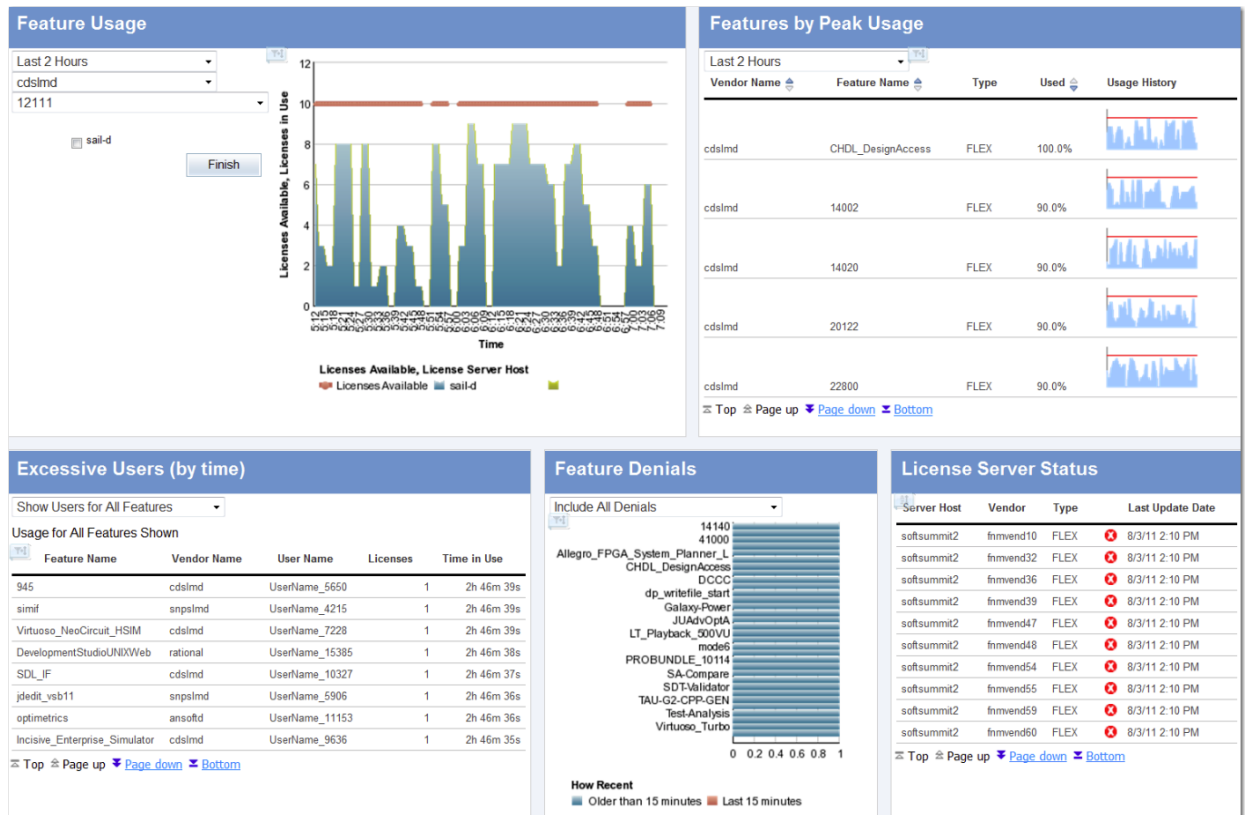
Feature Usage

Last 2 Hours
cdslmd
12111

sail-d

Finish

Licenses Available, Licenses in Use

12
10
8
6
4
2
0

5:12 5:15 5:18 5:21 5:24 5:27 5:30 5:33 5:36 5:39 5:42 5:45 5:48 5:51 5:54 5:57 6:00 6:03 6:06 6:09 6:12 6:15 6:18 6:21 6:24 6:27 6:30 6:33 6:36 6:39 6:42 6:45 6:48 6:51 6:54 6:57 7:00 7:03 7:06 7:09

Time

Licenses Available, License Server Host
Licenses Available sail-d

Features by Peak Usage

Last 2 Hours

| Vendor Name | Feature Name | Type | Used | Usage History |
|---|---|---|---|---|
| cdslmd | CHDL_DesignAccess | FLEX | 100.0% | |
| cdslmd | 14002 | FLEX | 90.0% | |
| cdslmd | 14020 | FLEX | 90.0% | |
| cdslmd | 20122 | FLEX | 90.0% | |
| cdslmd | 22800 | FLEX | 90.0% | |

Top Page up Page down Bottom

Excessive Users (by time)

Show Users for All Features

Usage for All Features Shown

| Feature Name | Vendor Name | User Name | Licenses | Time in Use |
|---|---|---|---|---|
| 945 | cdslmd | UserName_5650 | 1 | 2h 46m 39s |
| simif | snpslmd | UserName_4215 | 1 | 2h 46m 39s |
| Virtuoso_NeoCircuit_HSIM | cdslmd | UserName_7228 | 1 | 2h 46m 39s |
| DevelopmentStudioUNIXWeb | rational | UserName_15385 | 1 | 2h 46m 38s |
| SDL_IF | cdslmd | UserName_10327 | 1 | 2h 46m 37s |
| jdedit_vsb11 | snpslmd | UserName_5906 | 1 | 2h 46m 36s |
| optimetrics | ansoftd | UserName_11153 | 1 | 2h 46m 36s |
| Incisive_Enterprise_Simulator | cdslmd | UserName_9636 | 1 | 2h 46m 35s |

Top Page up Page down Bottom

Feature Denials

Include All Denials

14140
41000
Allegro_FPGA_System_Planner_L
CHDL_DesignAccess
DCCC
dp_writefile_start
Galaxy-Power
JUAdvOptA
LT_Playback_500VU
mode6
PROBUNDLE_10114
SA-Compare
SDT-Validator
TAU-G2-CPP-GEN
Test-Analysis
Virtuoso_Turbo

0 0.2 0.4 0.6 0.8 1

How Recent
Older than 15 minutes Last 15 minutes

License Server Status

| Server Host | Vendor | Type | Last Update Date |
|---|---|---|---|
| softsummit2 | fnmvend10 | FLEX | 8/3/11 2:10 PM |
| softsummit2 | fnmvend32 | FLEX | 8/3/11 2:10 PM |
| softsummit2 | fnmvend36 | FLEX | 8/3/11 2:10 PM |
| softsummit2 | fnmvend39 | FLEX | 8/3/11 2:10 PM |
| softsummit2 | fnmvend47 | FLEX | 8/3/11 2:10 PM |
| softsummit2 | fnmvend48 | FLEX | 8/3/11 2:10 PM |
| softsummit2 | fnmvend54 | FLEX | 8/3/11 2:10 PM |
| softsummit2 | fnmvend55 | FLEX | 8/3/11 2:10 PM |
| softsummit2 | fnmvend59 | FLEX | 8/3/11 2:10 PM |
| softsummit2 | fnmvend60 | FLEX | 8/3/11 2:10 PM |

Top Page up Page down Bottom